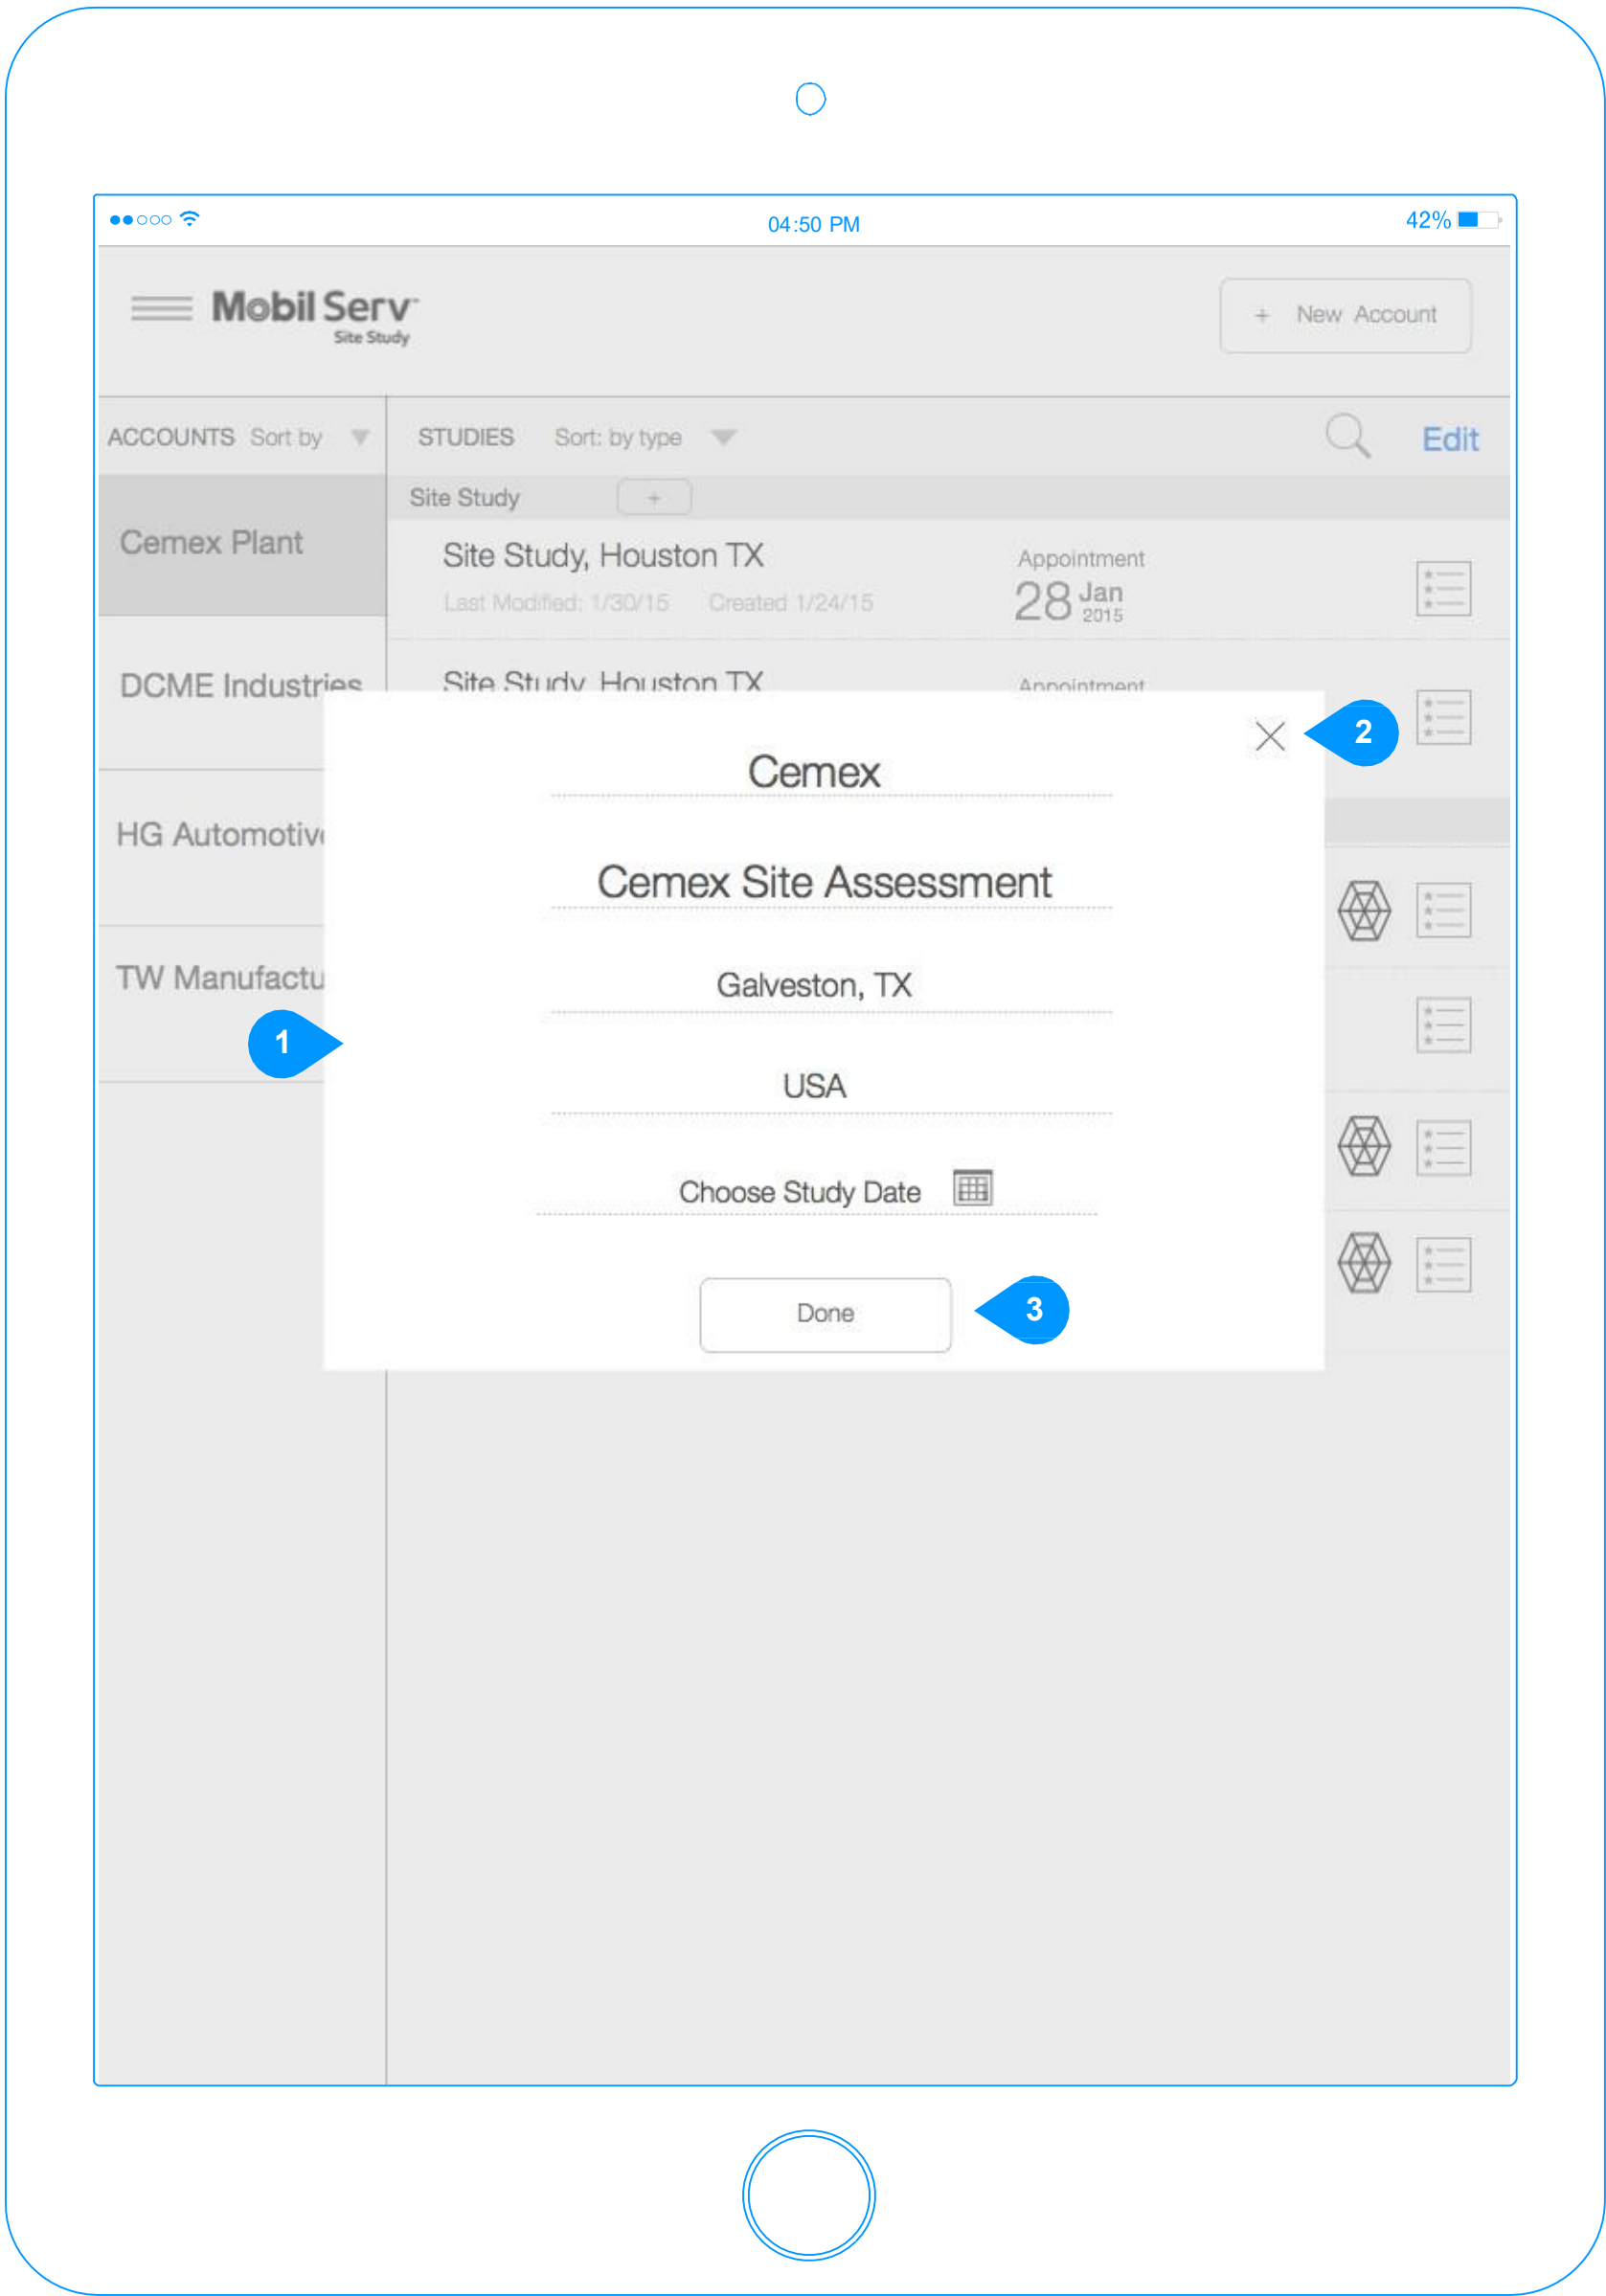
●●○○○
04:50 PM
42%

Mobil Serv
Site Study

+ New Account

ACCOUNTS Sort by

STUDIES Sort: by type

Edit

Site Study +

Cemex Plant

Site Study, Houston TX
Last Modified: 1/30/15 Created 1/24/15
Appointment
28 Jan 2015

DCME Industries

Site Study, Houston TX
Appointment

HG Automotiv

TW Manufactu

Cemex

Cemex Site Assessment

Galveston, TX

USA

Choose Study Date

Done

1
2
3